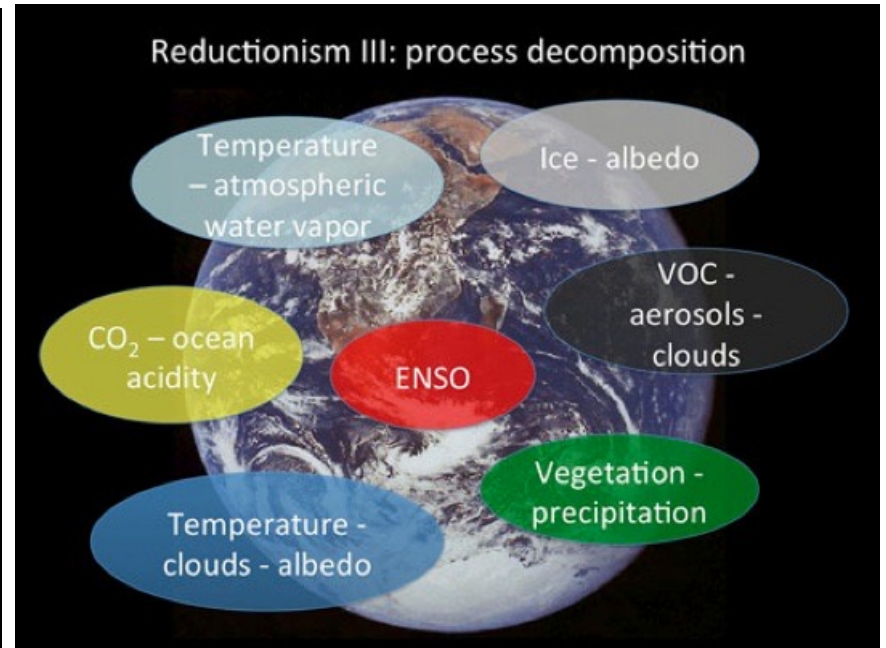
Reductionism III: process decomposition

Temperature – atmospheric water vapor

Ice - albedo

VOC - aerosols - clouds

$CO_2$ – ocean acidity

ENSO

Vegetation - precipitation

Temperature - clouds - albedo